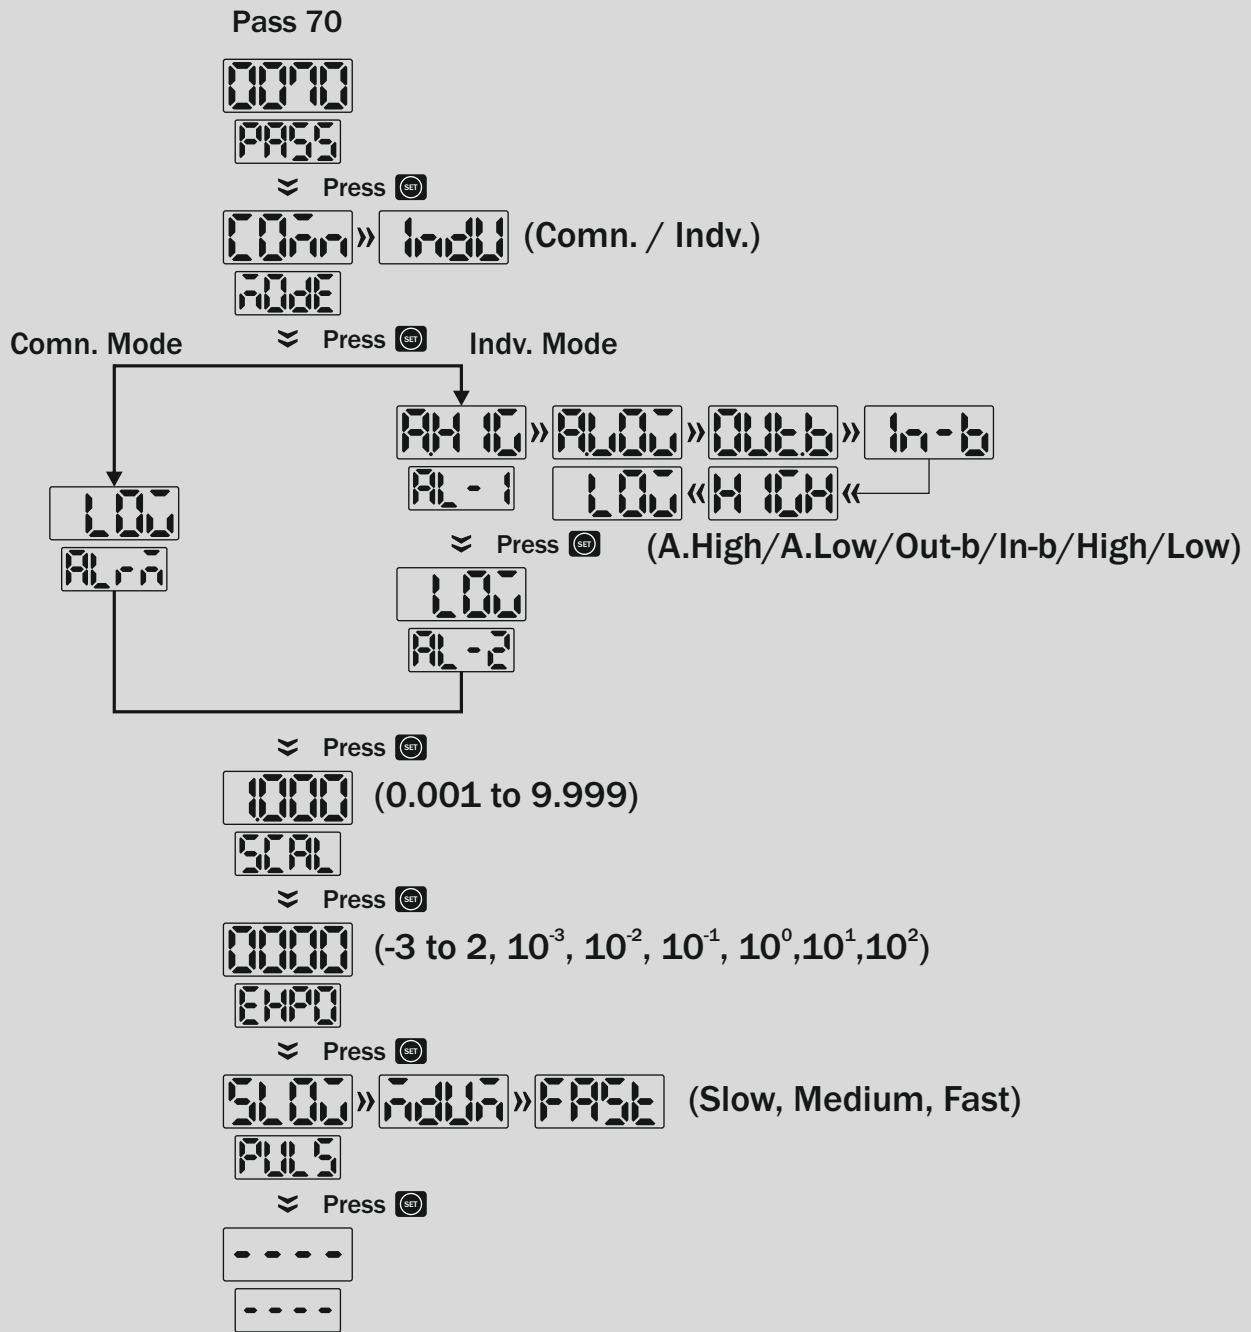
Pass 70

0070

PASS

Press SET

COMn » IndU (Comn. / Indv.)

MOdE

Press SET

Comn. Mode

Indv. Mode

AH IG » ALOG » OUt.b » In-b

AL - 1

LOG « H IGH «

LOG

ALrM

Press SET (A.High/A.Low/Out-b/In-b/High/Low)

LOG

AL - 2

Press SET

1.000 (0.001 to 9.999)

SCAL

Press SET

0000 (-3 to 2, $10^{-3}$, $10^{-2}$, $10^{-1}$, $10^{0}$,$10^{1}$,$10^{2}$)

EHPO

Press SET

SLOG » MdUM » FASt (Slow, Medium, Fast)

PULS

Press SET

- - - -

- - - -